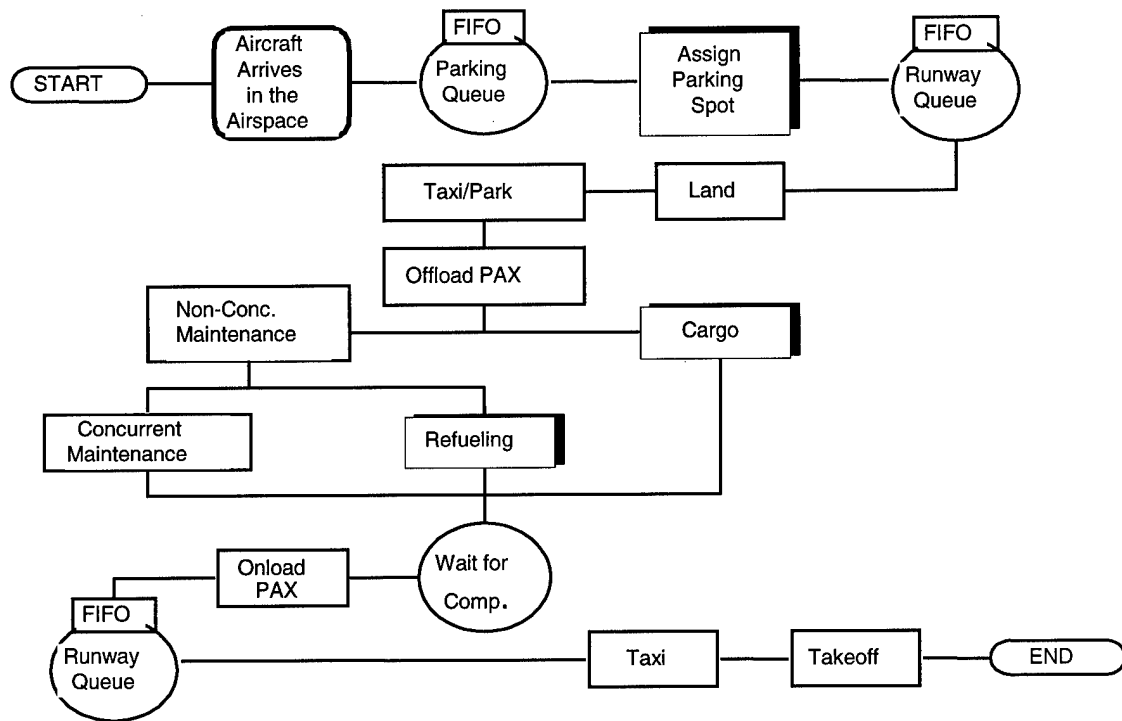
START

Aircraft Arrives in the Airspace

FIFO

Parking Queue

Assign Parking Spot

FIFO

Runway Queue

Taxi/Park

Land

Offload PAX

Non-Conc. Maintenance

Cargo

Concurrent Maintenance

Refueling

Onload PAX

Wait for Comp.

FIFO

Runway Queue

Taxi

Takeoff

END